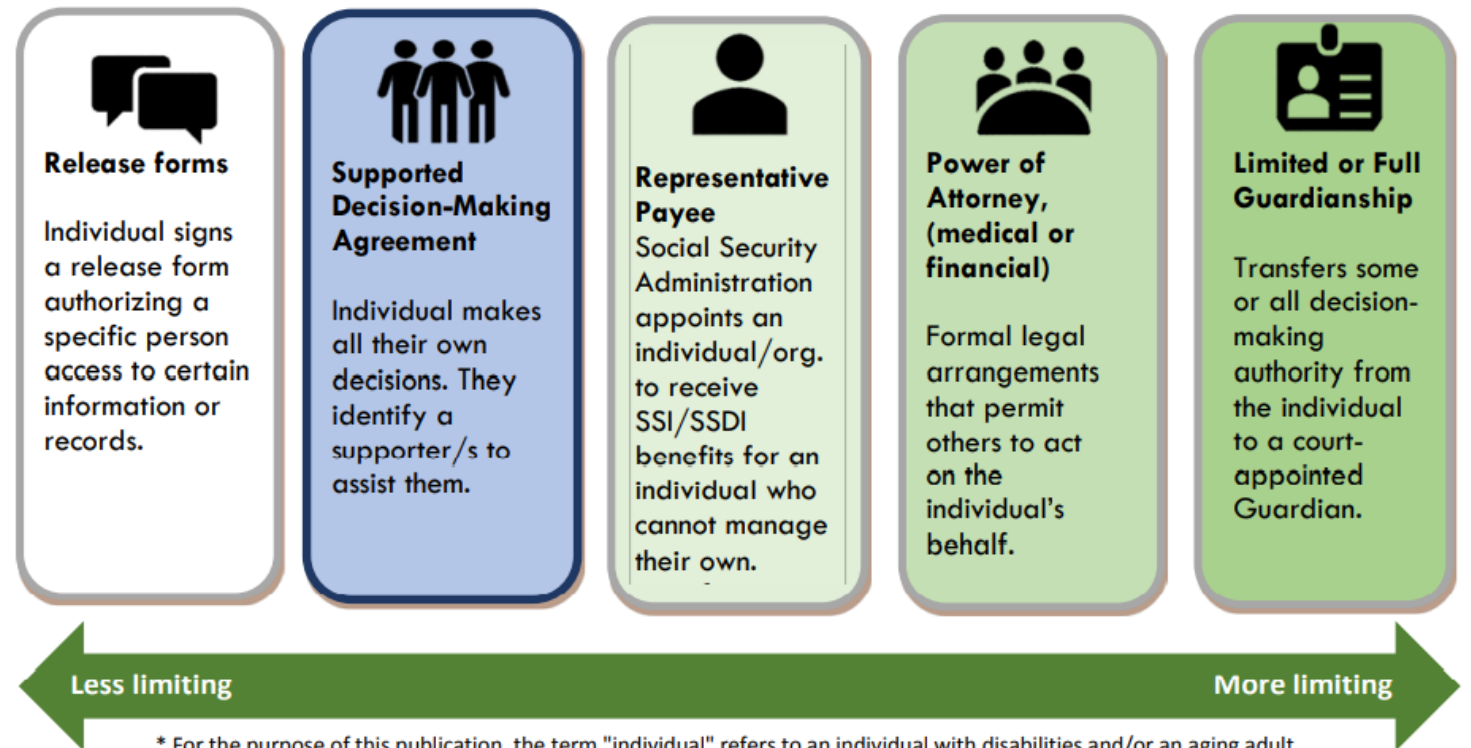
Release forms

Individual signs a release form authorizing a specific person access to certain information or records.

Supported Decision-Making Agreement

Individual makes all their own decisions. They identify a supporter/s to assist them.

Representative Payee
Social Security Administration appoints an individual/org. to receive SSI/SSDI benefits for an individual who cannot manage their own.

Power of Attorney, (medical or financial)

Formal legal arrangements that permit others to act on the individual's behalf.

Limited or Full Guardianship

Transfers some or all decision-making authority from the individual to a court-appointed Guardian.

Less limiting

More limiting

* For the purpose of this publication, the term "individual" refers to an individual with disabilities and/or an aging adult